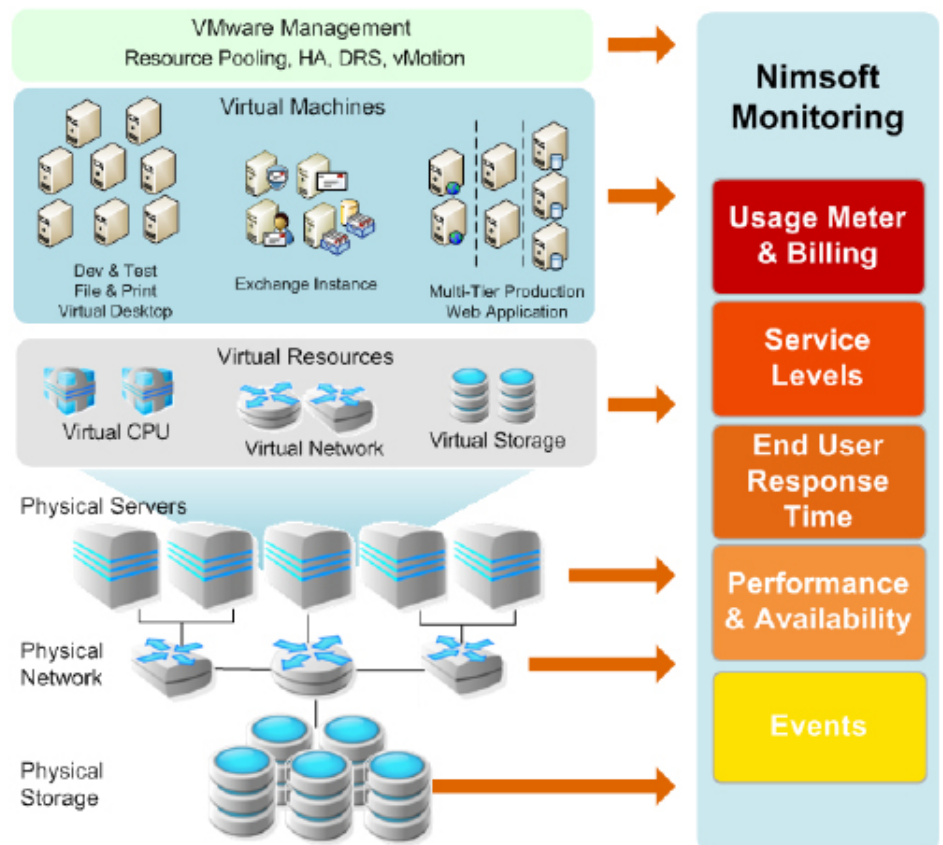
VMware Management
Resource Pooling, HA, DRS, vMotion

Virtual Machines

Dev & Test
File & Print
Virtual Desktop

Exchange Instance

Multi-Tier Production
Web Application

Virtual Resources

Virtual CPU

Virtual Network

Virtual Storage

Physical Servers

Physical Network

Physical Storage

Nimsoft Monitoring

Usage Meter & Billing

Service Levels

End User Response Time

Performance & Availability

Events